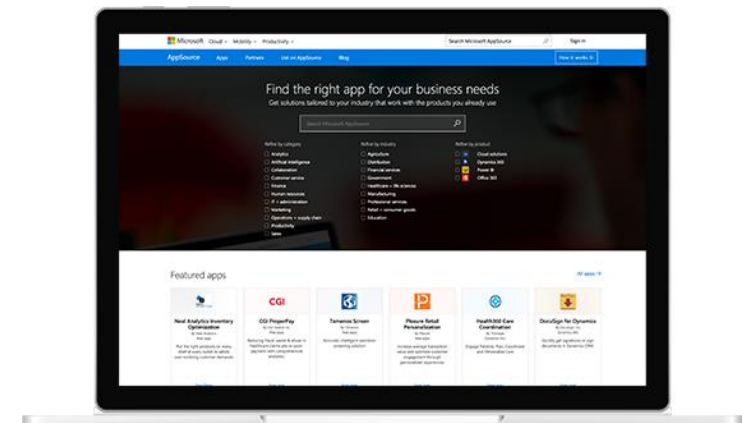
Microsoft Cloud Mobility Productivity

Search Microsoft AppSource

Sign in

AppSource Apps Partners List on AppSource Blog

How it works

Find the right app for your business needs

Get solutions tailored to your industry that work with the products you already use

Search Microsoft AppSource

Refine by category
Analytics
Artificial intelligence
Collaboration
Customer service
Finance
Human resources
IT + administration
Marketing
Operations + supply chain
Productivity
Sales

Refine by industry
Agriculture
Distribution
Financial services
Government
Healthcare + life sciences
Manufacturing
Professional services
Retail + consumer goods
Education

Refine by product
Cloud solutions
Dynamics 365
Power BI
Office 365

Featured apps

All apps

Neal Analytics Inventory Optimization

CGI ProperPay

Tamarack Screen

Plexure Retail Personalization

Health360 Care Coordination

DocuSign for Dynamics